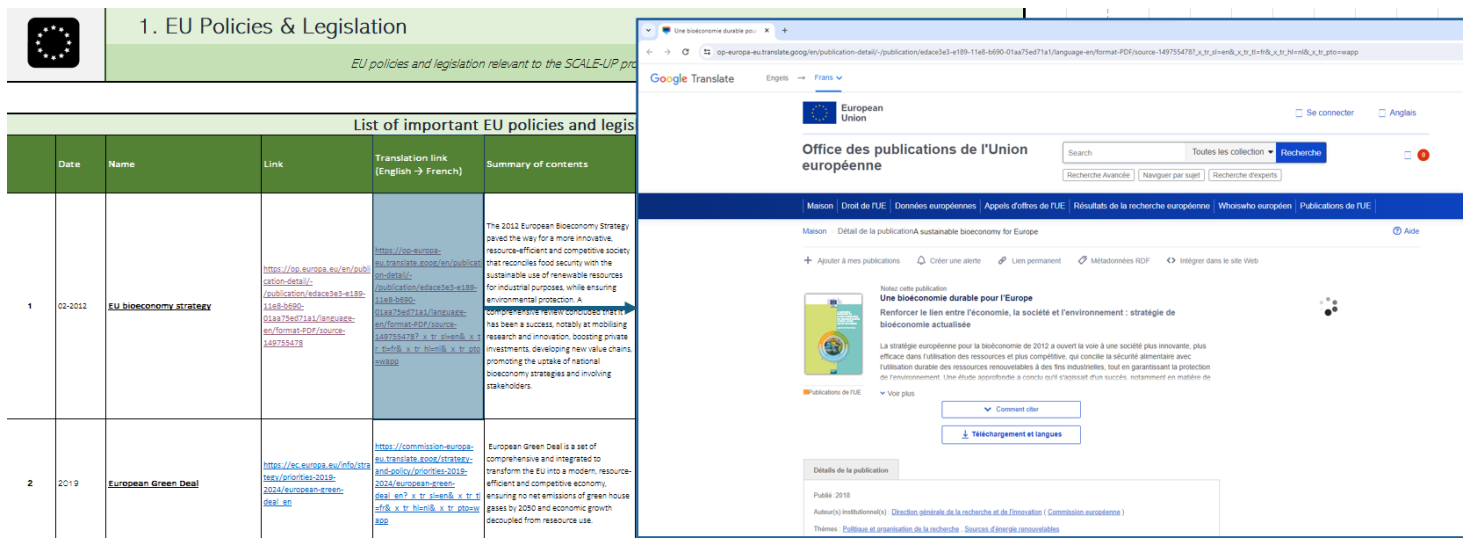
1. EU Policies & Legislation

EU policies and legislation relevant to the SCALE-UP pro

List of important EU policies and legis

| | Date | Name | Link | Translation link (English → French) | Summary of contents |
|---|---|---|---|---|---|
| 1 | 02-2012 | EU bioeconomy strategy | https://op.europa.eu/en/publication-detail/-/publication/edace3e3-e189-11e8-b690-01aa75ed71a1/language-en/format-PDF/source-149755478 | https://op-europa-eu.translate.goog/en/publication-detail/-/publication/edace3e3-e189-11e8-b690-01aa75ed71a1/language-en/format-PDF/source-149755478?_x_tr_sl=en&_x_tr_tl=fr&_x_tr_hl=nl&_x_tr_pto=wapp | The 2012 European Bioeconomy Strategy paved the way for a more innovative, resource-efficient and competitive society that reconciles food security with the sustainable use of renewable resources for industrial purposes, while ensuring environmental protection. A comprehensive review concluded that it has been a success, notably at mobilising research and innovation, boosting private investments, developing new value chains, promoting the uptake of national bioeconomy strategies and involving stakeholders. |
| 2 | 2019 | European Green Deal | https://ec.europa.eu/info/strategy/priorities-2019-2024/european-green-deal_en | https://commission-europa-eu.translate.goog/strategy-and-policy/priorities-2019-2024/european-green-deal_en?_x_tr_sl=en&_x_tr_tl=fr&_x_tr_hl=nl&_x_tr_pto=wapp | European Green Deal is a set of comprehensive and integrated to transform the EU into a modern, resource-efficient and competitive economy, ensuring no net emissions of green house gases by 2050 and economic growth decoupled from reseource use. |

Une bioéconomie durable pour ×

op-europa-eu.translate.goog/en/publication-detail/-/publication/edace3e3-e189-11e8-b690-01aa75ed71a1/language-en/format-PDF/source-149755478?_x_tr_sl=en&_x_tr_tl=fr&_x_tr_hl=nl&_x_tr_pto=wapp

Google Translate Engels → Frans

European Union

Se connecter Anglais

Office des publications de l'Union européenne

Search Toutes les collection Recherche

Recherche Avancée Naviguer par sujet Recherche d'experts

Maison | Droit de l'UE | Données européennes | Appels d'offres de l'UE | Résultats de la recherche européenne | Whoiswho européen | Publications de l'UE

Maison > Détail de la publication A sustainable bioeconomy for Europe

Aide

+ Ajouter à mes publications Créer une alerte Lien permanent Métadonnées RDF Intégrer dans le site Web

Notez cette publication
Une bioéconomie durable pour l'Europe
Renforcer le lien entre l'économie, la société et l'environnement : stratégie de bioéconomie actualisée

La stratégie européenne pour la bioéconomie de 2012 a ouvert la voie à une société plus innovante, plus efficace dans l'utilisation des ressources et plus compétitive, qui concilie la sécurité alimentaire avec l'utilisation durable des ressources renouvelables à des fins industrielles, tout en garantissant la protection de l'environnement. Une étude approfondie a conclu qu'il s'agissait d'un succès, notamment en matière de

Publications de l'UE

Voir plus

Comment citer

Téléchargement et langues

Détails de la publication

Publié : 2018

Auteur(s) institutionnel(s) : Direction générale de la recherche et de l'innovation ( Commission européenne )

Thèmes : Politique et organisation de la recherche , Sources d'énergie renouvelables